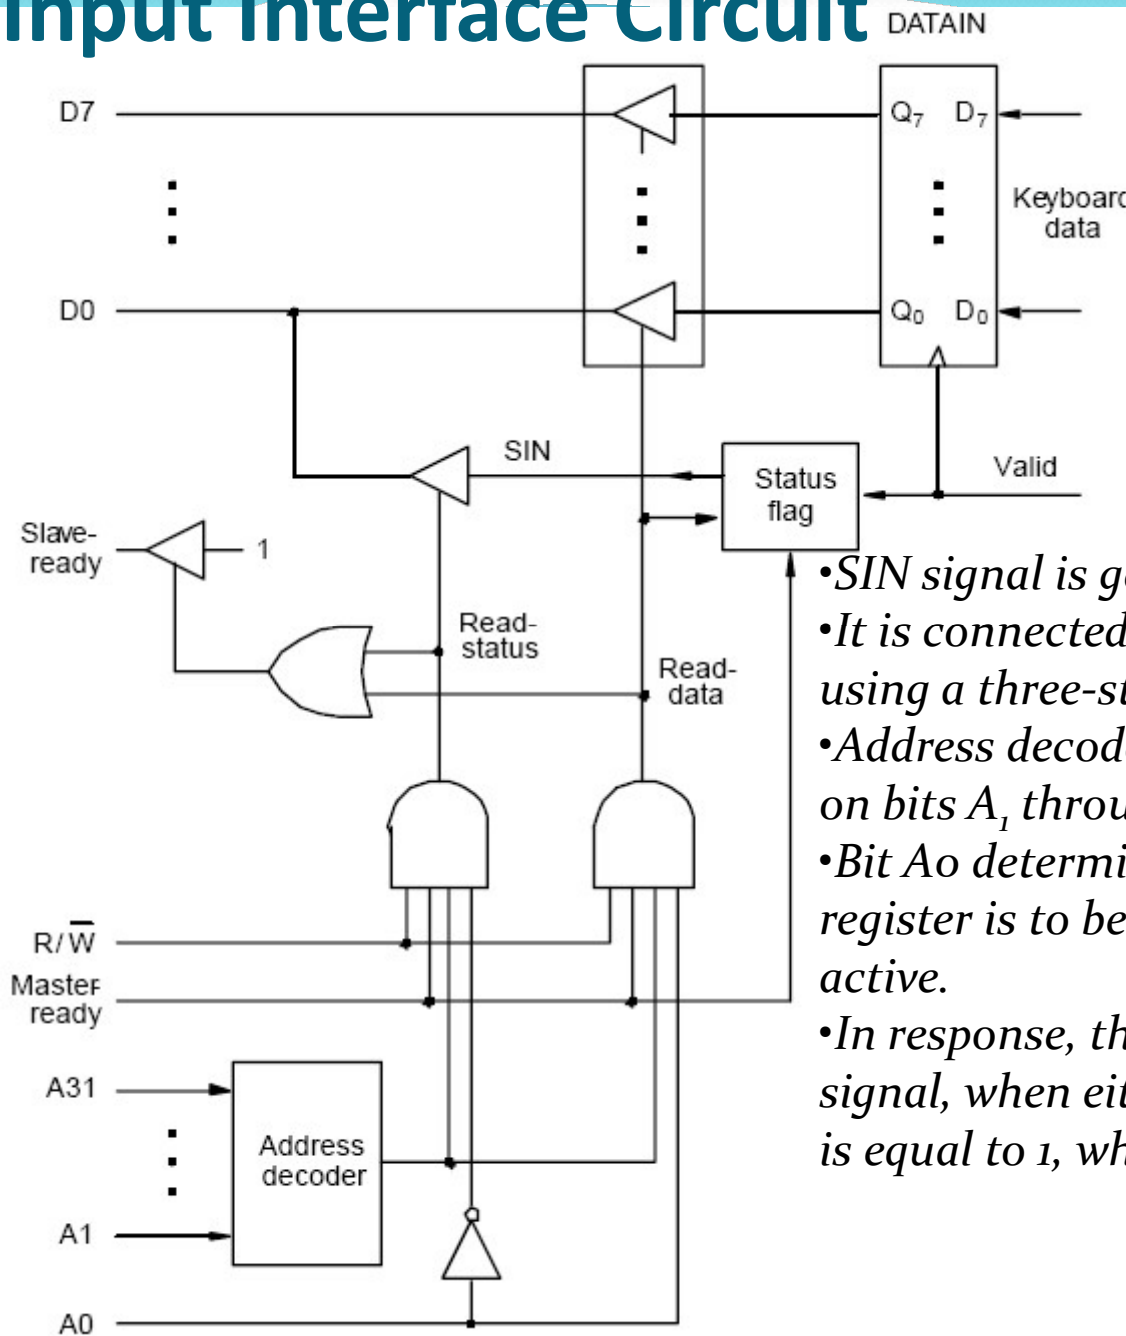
Input Interface Circuit

DATAIN

D7

D0

$Q_7$ $D_7$

$Q_0$ $D_0$

Keyboard data

SIN

Status flag

Valid

Slave-ready

1

Read-status

Read-data

R/$\overline{W}$

Master ready

A31

A1

A0

Address decoder

•SIN signal is g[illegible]
•It is connected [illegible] using a three-st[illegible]
•Address decode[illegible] on bits $A_1$ throu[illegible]
•Bit A0 determi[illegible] register is to be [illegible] active.
•In response, th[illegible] signal, when eit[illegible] is equal to 1, wh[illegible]